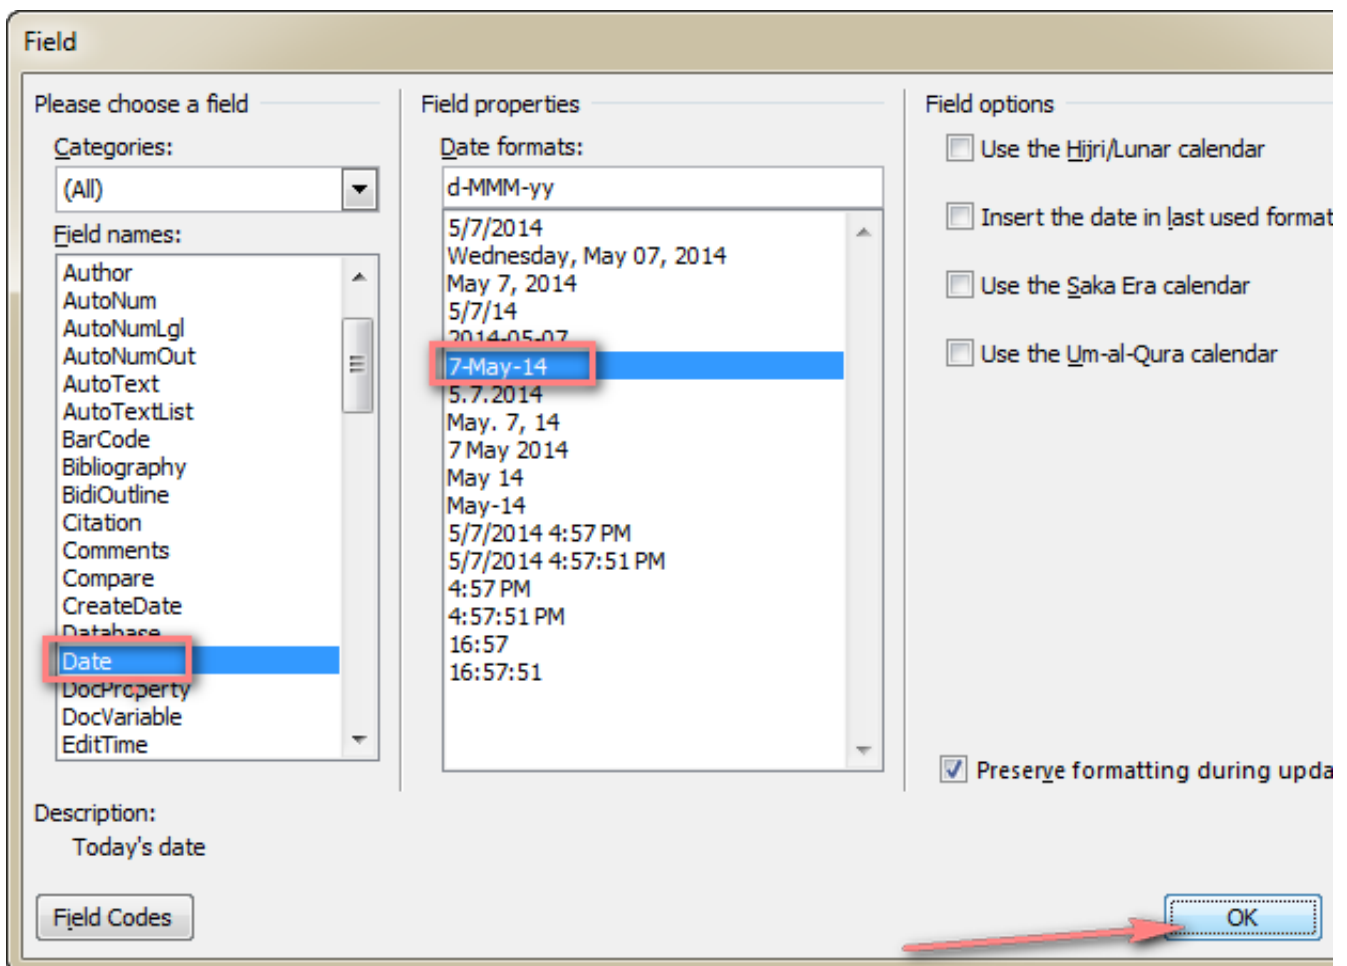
Field

Please choose a field

Categories:

(All)

Field names:

Author
AutoNum
AutoNumLgl
AutoNumOut
AutoText
AutoTextList
BarCode
Bibliography
BidiOutline
Citation
Comments
Compare
CreateDate
Database
Date
DocProperty
DocVariable
EditTime

Field properties

Date formats:

d-MMM-yy

5/7/2014
Wednesday, May 07, 2014
May 7, 2014
5/7/14
2014-05-07
7-May-14
5.7.2014
May. 7, 14
7 May 2014
May 14
May-14
5/7/2014 4:57 PM
5/7/2014 4:57:51 PM
4:57 PM
4:57:51 PM
16:57
16:57:51

Field options

Use the Hijri/Lunar calendar

Insert the date in last used format

Use the Saka Era calendar

Use the Um-al-Qura calendar

Preserve formatting during upda

Description:

Today's date

Field Codes

OK